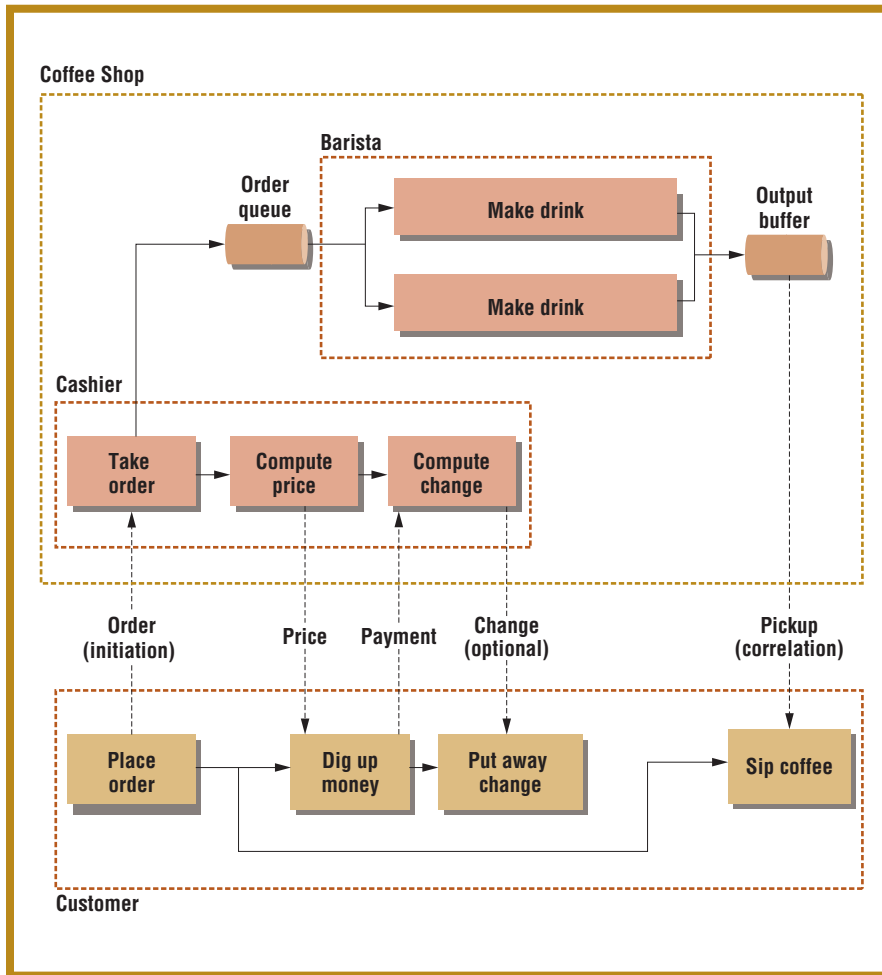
Coffee Shop

Barista

Order queue

Make drink

Make drink

Output buffer

Cashier

Take order

Compute price

Compute change

Order (initiation)

Price

Payment

Change (optional)

Pickup (correlation)

Place order

Dig up money

Put away change

Sip coffee

Customer